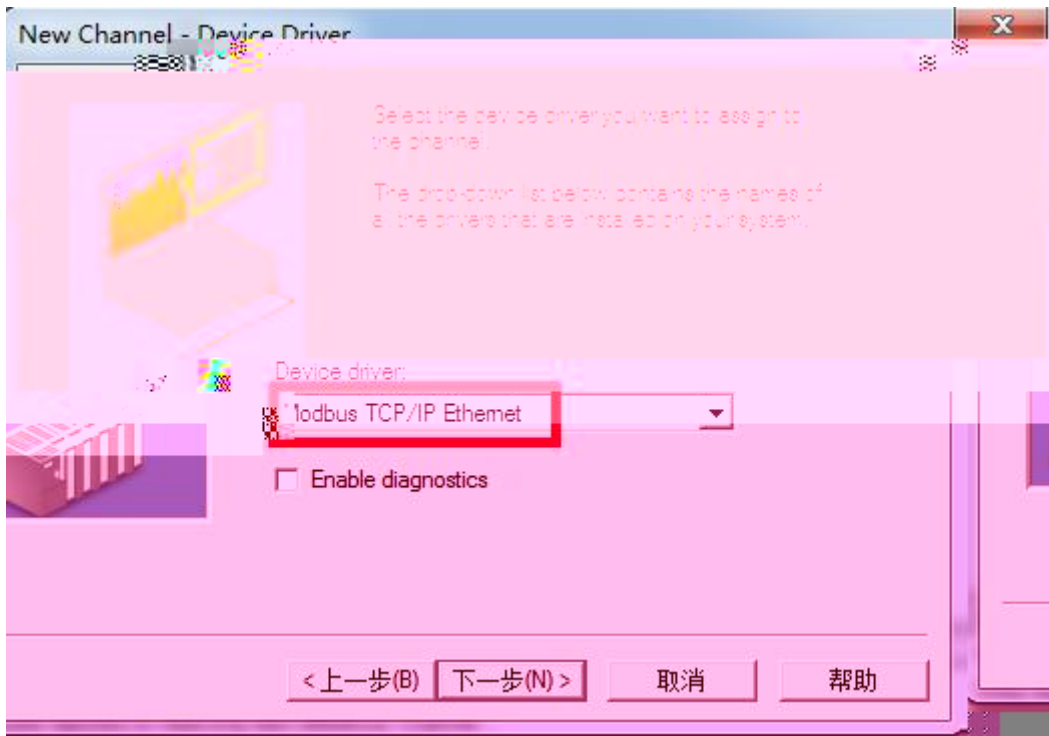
New Channel - Device Driver

Select the device driver you want to assign to the channel.

The drop-down list below contains the names of all the drivers that are installed on your system.

Device driver:

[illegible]odbus TCP/IP Ethernet

Enable diagnostics

<上一步(B)

下一步(N) >

取消

帮助